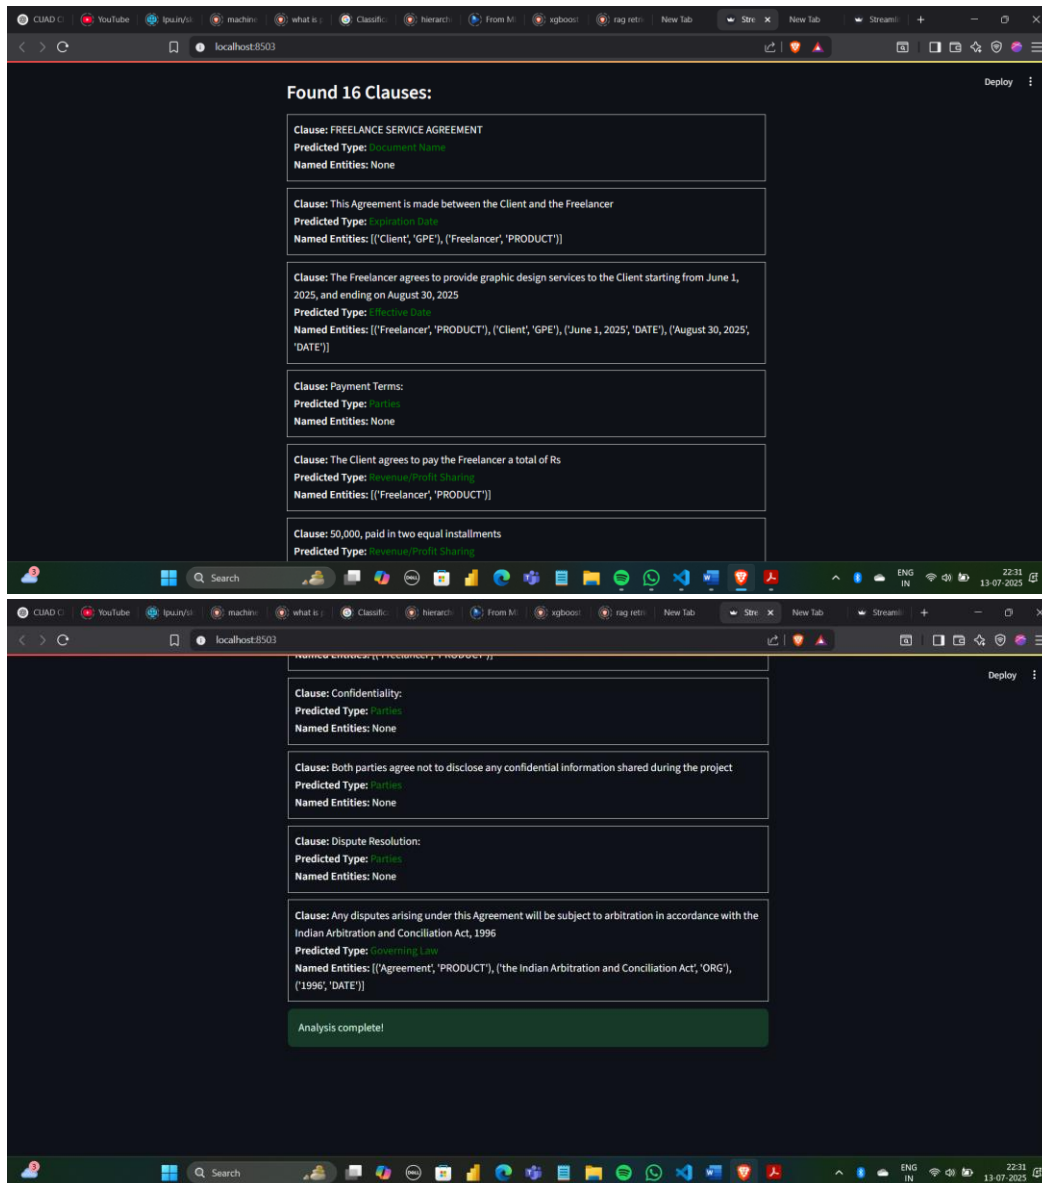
CUAD C | YouTube | lpu.in/sl | machine | what is | Classific | hierarch | From M | xgboost | rag retri | New Tab | Stre | New Tab | Streamli

localhost:8503

Deploy

Found 16 Clauses:

Clause: FREELANCE SERVICE AGREEMENT
Predicted Type: Document Name
Named Entities: None

Clause: This Agreement is made between the Client and the Freelancer
Predicted Type: Expiration Date
Named Entities: [('Client', 'GPE'), ('Freelancer', 'PRODUCT')]

Clause: The Freelancer agrees to provide graphic design services to the Client starting from June 1, 2025, and ending on August 30, 2025
Predicted Type: Effective Date
Named Entities: [('Freelancer', 'PRODUCT'), ('Client', 'GPE'), ('June 1, 2025', 'DATE'), ('August 30, 2025', 'DATE')]

Clause: Payment Terms:
Predicted Type: Parties
Named Entities: None

Clause: The Client agrees to pay the Freelancer a total of Rs
Predicted Type: Revenue/Profit Sharing
Named Entities: [('Freelancer', 'PRODUCT')]

Clause: 50,000, paid in two equal installments
Predicted Type: Revenue/Profit Sharing

Search

ENG IN 22:31 13-07-2025

CUAD C | YouTube | lpu.in/sl | machine | what is | Classific | hierarch | From M | xgboost | rag retri | New Tab | Stre | New Tab | Streamli

localhost:8503

Deploy

Named Entities: [('Freelancer', 'PRODUCT')]

Clause: Confidentiality:
Predicted Type: Parties
Named Entities: None

Clause: Both parties agree not to disclose any confidential information shared during the project
Predicted Type: Parties
Named Entities: None

Clause: Dispute Resolution:
Predicted Type: Parties
Named Entities: None

Clause: Any disputes arising under this Agreement will be subject to arbitration in accordance with the Indian Arbitration and Conciliation Act, 1996
Predicted Type: Governing Law
Named Entities: [('Agreement', 'PRODUCT'), ('the Indian Arbitration and Conciliation Act', 'ORG'), ('1996', 'DATE')]

Analysis complete!

Search

ENG IN 22:31 13-07-2025